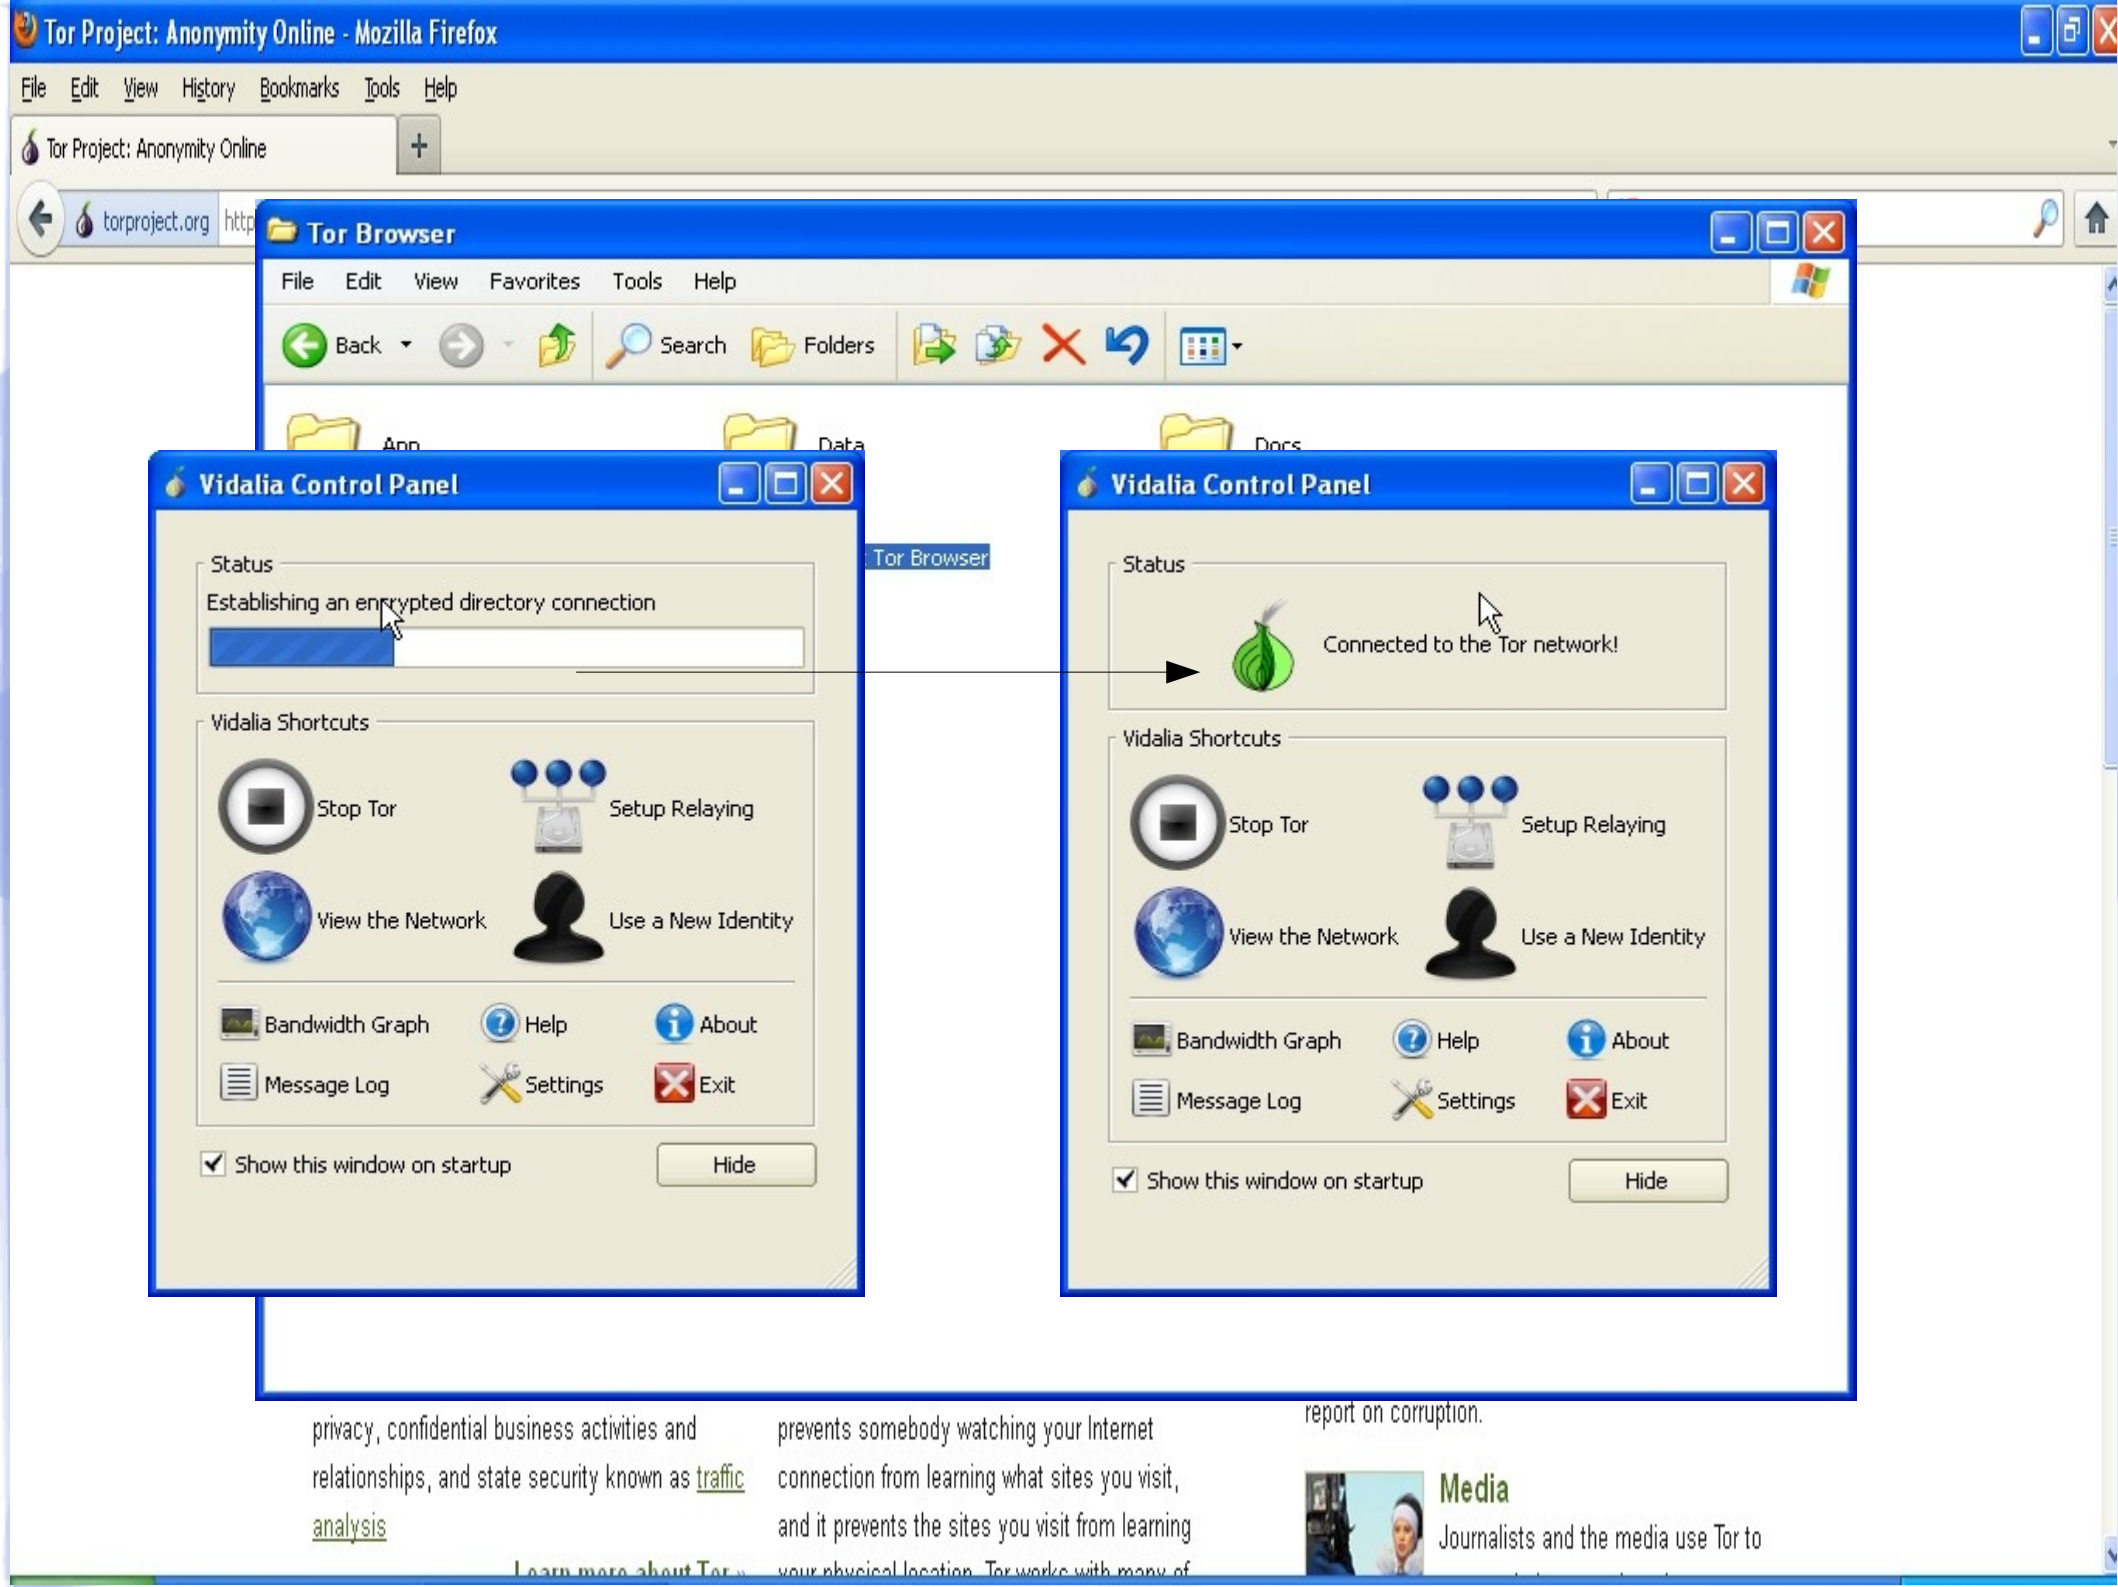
Tor Project: Anonymity Online - Mozilla Firefox

File Edit View History Bookmarks Tools Help

Tor Project: Anonymity Online +

torproject.org http

Tor Browser

File Edit View Favorites Tools Help

Back Search Folders

App Data Docs

Tor Browser

Vidalia Control Panel

Status

Establishing an encrypted directory connection

Vidalia Shortcuts

Stop Tor Setup Relaying

View the Network Use a New Identity

Bandwidth Graph Help About

Message Log Settings Exit

Show this window on startup Hide

Vidalia Control Panel

Status

Connected to the Tor network!

Vidalia Shortcuts

Stop Tor Setup Relaying

View the Network Use a New Identity

Bandwidth Graph Help About

Message Log Settings Exit

Show this window on startup Hide

privacy, confidential business activities and relationships, and state security known as traffic analysis

Learn more about Tor »

prevents somebody watching your Internet connection from learning what sites you visit, and it prevents the sites you visit from learning your physical location. Tor works with many of

report on corruption.

Media

Journalists and the media use Tor to